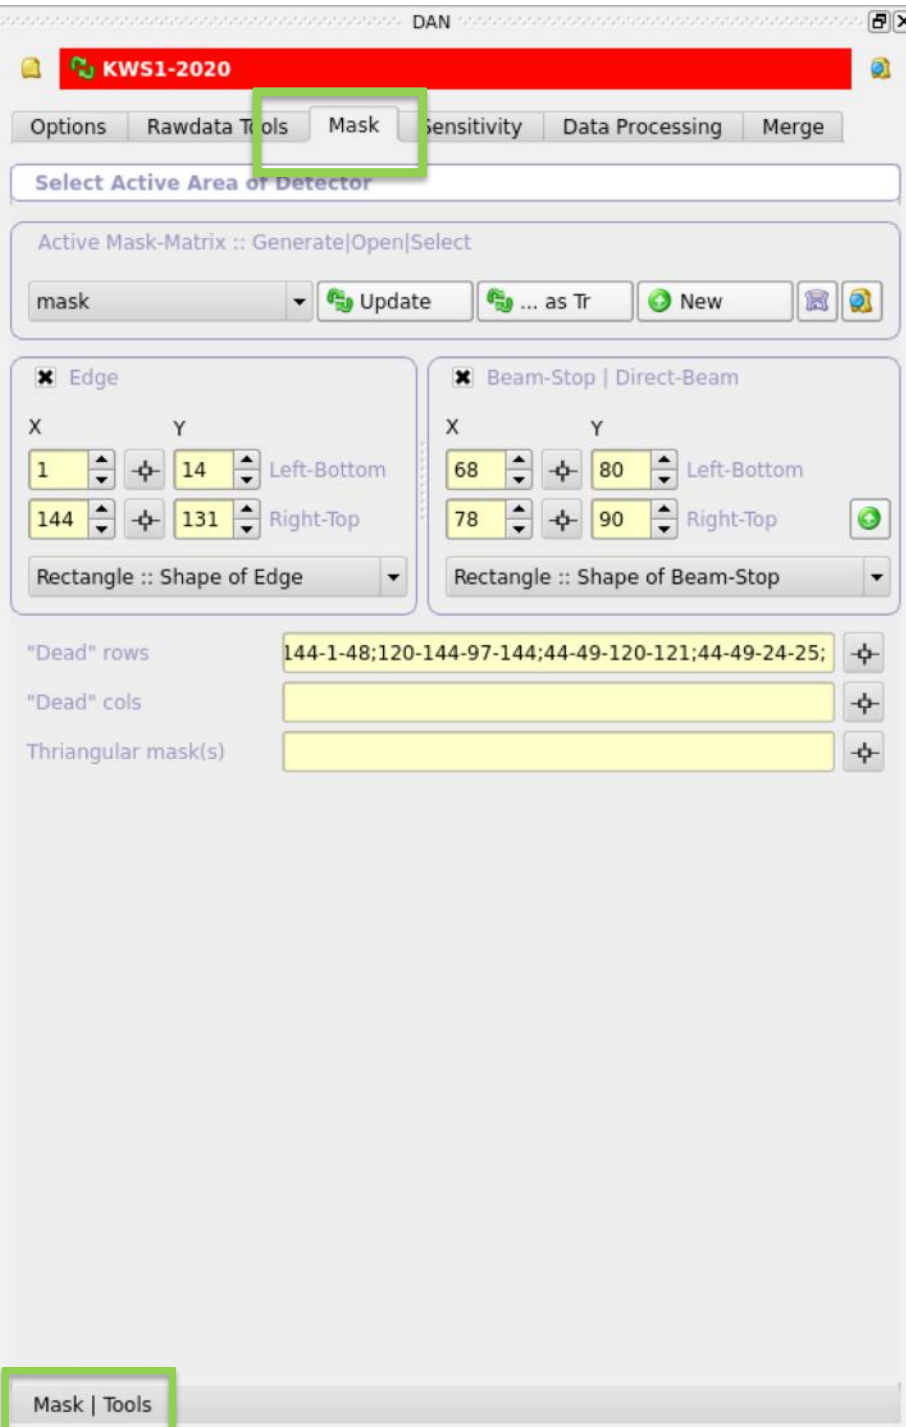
DAN

KWS1-2020

Options | Rawdata T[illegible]ols | Mask | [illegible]ensitivity | Data Processing | Merge

Select Active Area of Detector

Active Mask-Matrix :: Generate|Open|Select

mask
Update
... as Tr
New

Edge

X Y
1 14 Left-Bottom
144 131 Right-Top
Rectangle :: Shape of Edge

Beam-Stop | Direct-Beam

X Y
68 80 Left-Bottom
78 90 Right-Top
Rectangle :: Shape of Beam-Stop

"Dead" rows 144-1-48;120-144-97-144;44-49-120-121;44-49-24-25;
"Dead" cols
Thriangular mask(s)

Mask | Tools